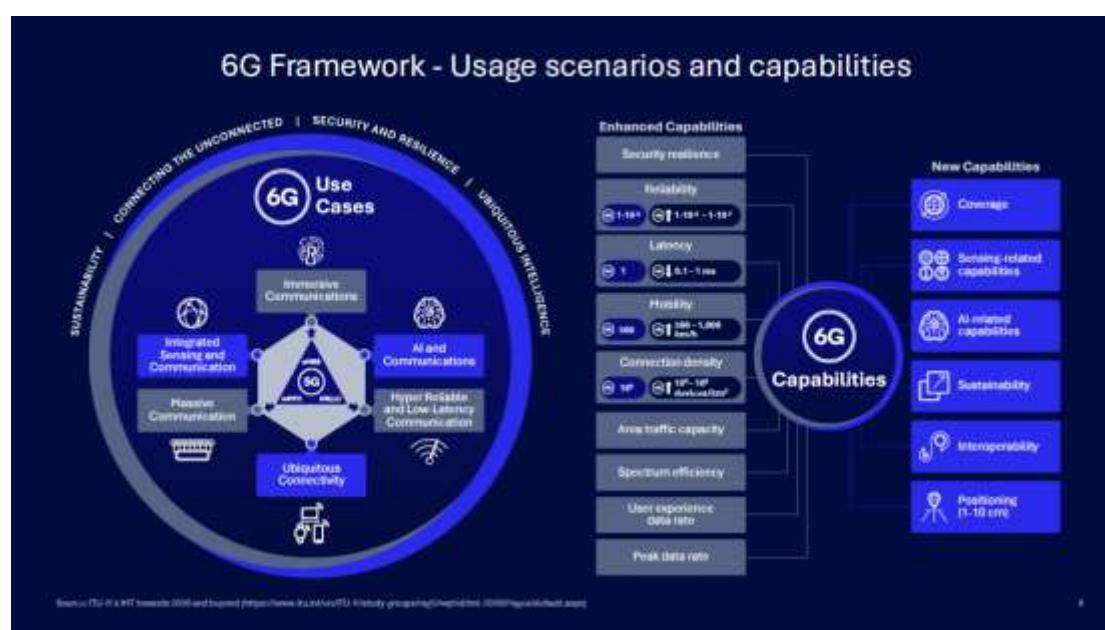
6G Framework - Usage scenarios and capabilities

SUSTAINABILITY | CONNECTING THE UNCONNECTED | SECURITY AND RESILIENCE | UBIQUITOUS INTELLIGENCE

6G Use Cases

Immersive Communications

Integrated Sensing and Communication

AI and Communications

Massive Communication

Hyper Reliable and Low-Latency Communication

Ubiquitous Connectivity

5G

Enhanced Capabilities

Security resilience

Reliability

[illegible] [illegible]

Latency

1 0.1–1 ms

Mobility

500 500–1,000 km/h

Connection density

$10^6$ $10^6$–$10^8$ devices/km²

Area traffic capacity

Spectrum efficiency

User experience data rate

Peak data rate

6G Capabilities

New Capabilities

Coverage

Sensing-related capabilities

AI-related capabilities

Sustainability

Interoperability

Positioning (1-10 cm)

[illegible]